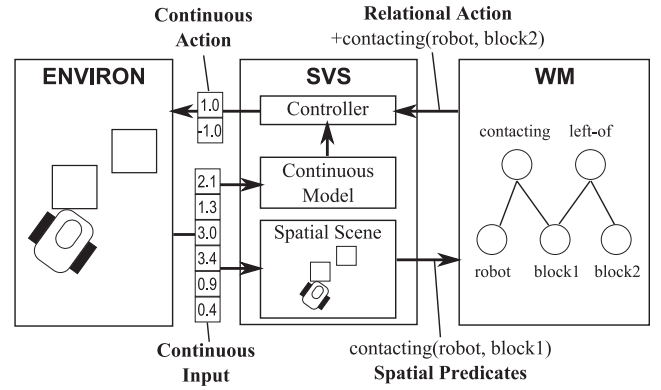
Continuous Action

Relational Action
+contacting(robot, block2)

ENVIRON

SVS

WM

1.0
-1.0

Controller

contacting left-of

2.1
1.3
3.0
3.4
0.9
0.4

Continuous Model

Spatial Scene

robot block1 block2

Continuous Input

contacting(robot, block1)
Spatial Predicates